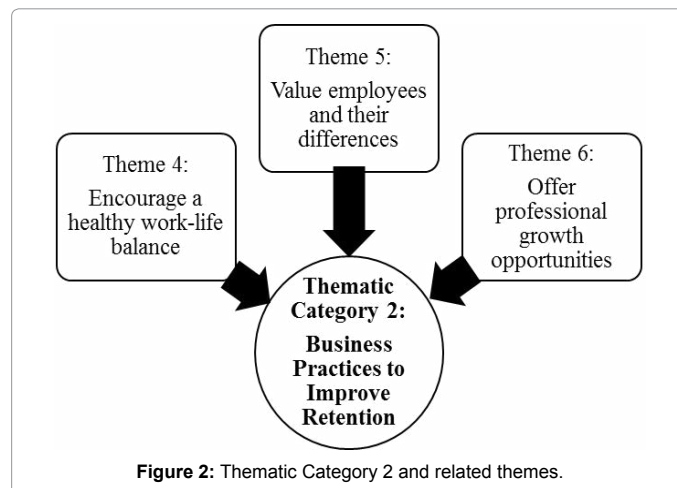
Theme 5:
Value employees and their differences

Theme 4:
Encourage a healthy work-life balance

Theme 6:
Offer professional growth opportunities

Thematic Category 2:
Business Practices to Improve Retention

**Figure 2:** Thematic Category 2 and related themes.